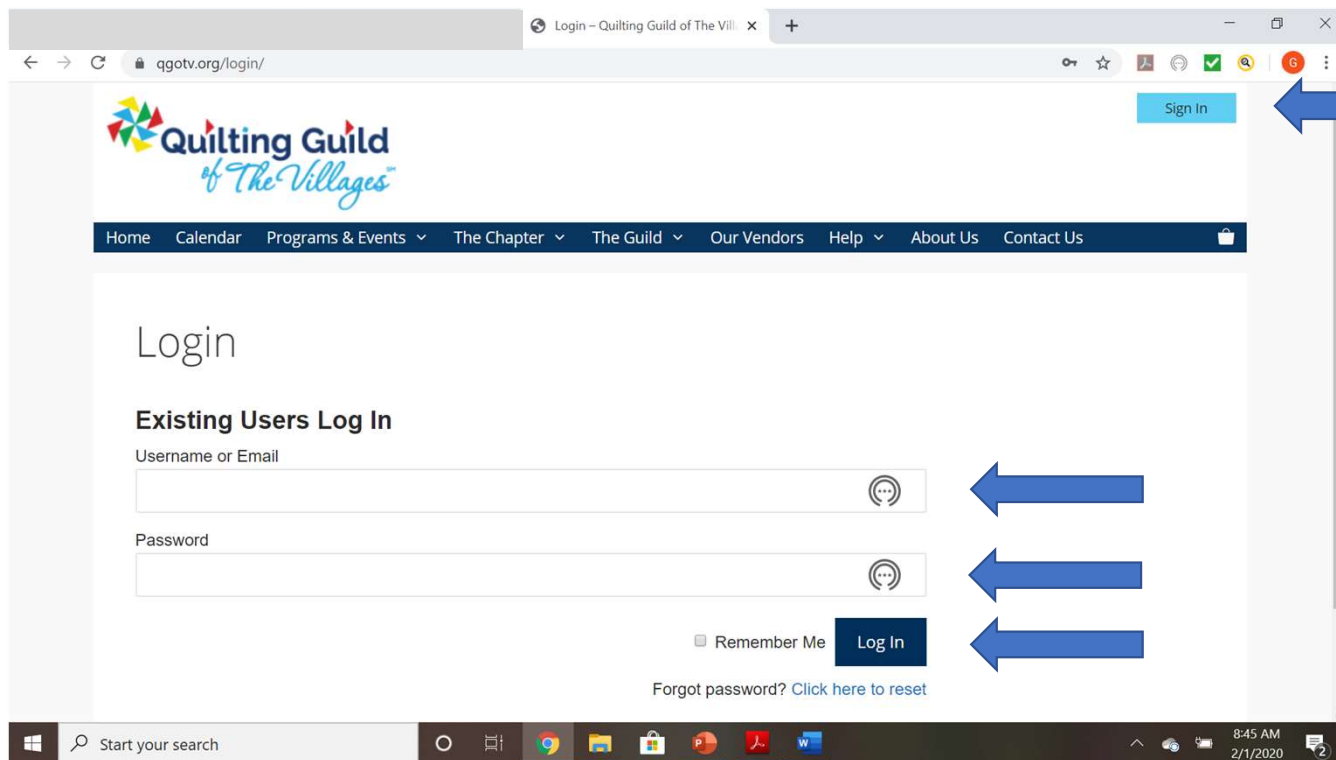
Login – Quilting Guild of The Vill ×

qgotv.org/login/

Sign In

Quilting Guild of The Villages

Home Calendar Programs & Events The Chapter The Guild Our Vendors Help About Us Contact Us

Login

Existing Users Log In

Username or Email

Password

Remember Me Log In

Forgot password? Click here to reset

Start your search

8:45 AM
2/1/2020